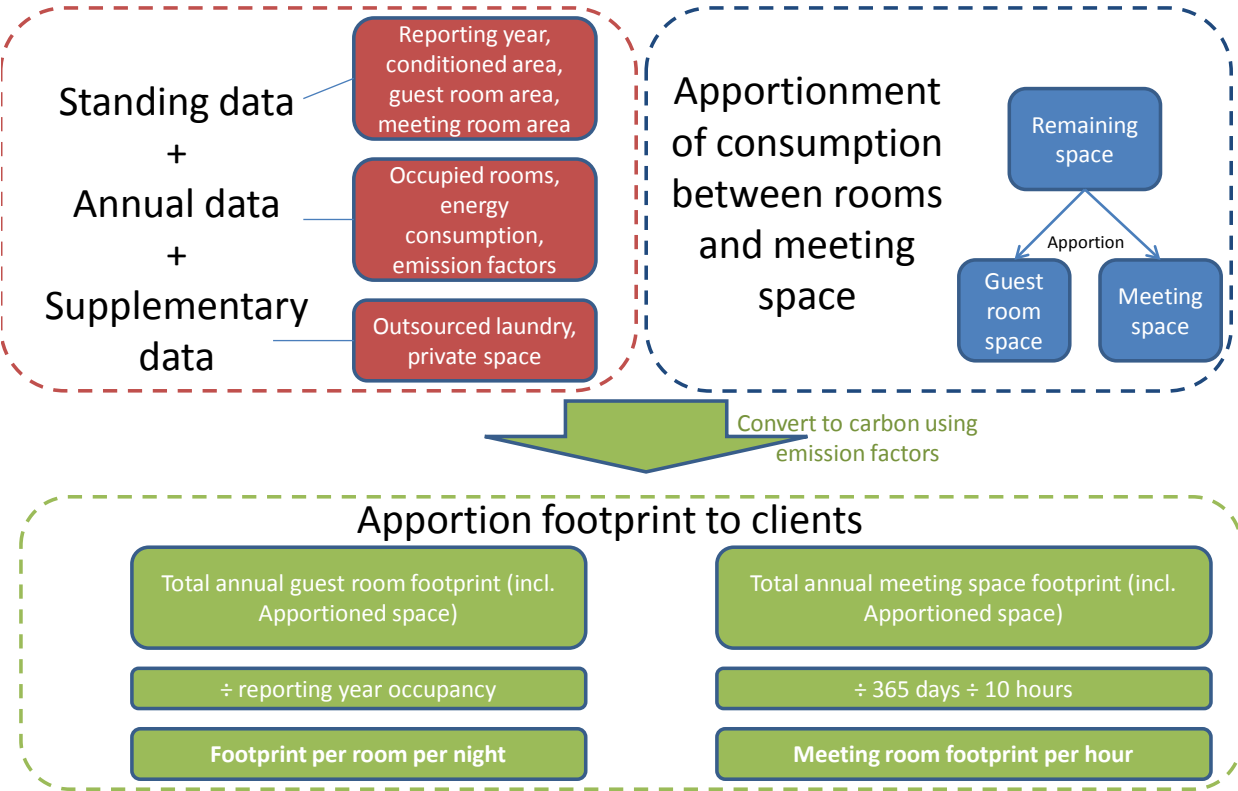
Standing data
+
Annual data
+
Supplementary data

Reporting year, conditioned area, guest room area, meeting room area

Occupied rooms, energy consumption, emission factors

Outsourced laundry, private space

Apportionment of consumption between rooms and meeting space

Remaining space

Apportion

Guest room space

Meeting space

Convert to carbon using emission factors

Apportion footprint to clients

Total annual guest room footprint (incl. Apportioned space)

÷ reporting year occupancy

**Footprint per room per night**

Total annual meeting space footprint (incl. Apportioned space)

÷ 365 days ÷ 10 hours

**Meeting room footprint per hour**